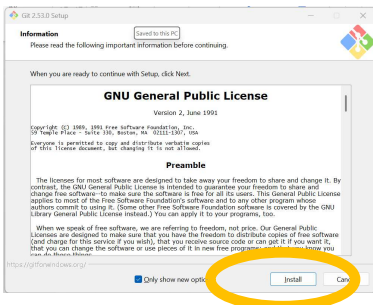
Git 2.53.0 Setup

Saved to this PC

Information

Please read the following important information before continuing.

When you are ready to continue with Setup, click Next.

GNU General Public License

Version 2, June 1991

Copyright (C) 1989, 1991 Free Software Foundation, Inc.
59 Temple Place - Suite 330, Boston, MA 02111-1307, USA

Everyone is permitted to copy and distribute verbatim copies of this license document, but changing it is not allowed.

Preamble

The licenses for most software are designed to take away your freedom to share and change it. By contrast, the GNU General Public License is intended to guarantee your freedom to share and change free software--to make sure the software is free for all its users. This General Public License applies to most of the Free Software Foundation's software and to any other program whose authors commit to using it. (Some other Free Software Foundation software is covered by the GNU Library General Public License instead.) You can apply it to your programs, too.

When we speak of free software, we are referring to freedom, not price. Our General Public Licenses are designed to make sure that you have the freedom to distribute copies of free software (and charge for this service if you wish), that you receive source code or can get it if you want it, that you can change the software or use pieces of it in new free programs; and that you know you can do these things.

https://gitforwindows.org/

Only show new optic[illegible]

Install

Canc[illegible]